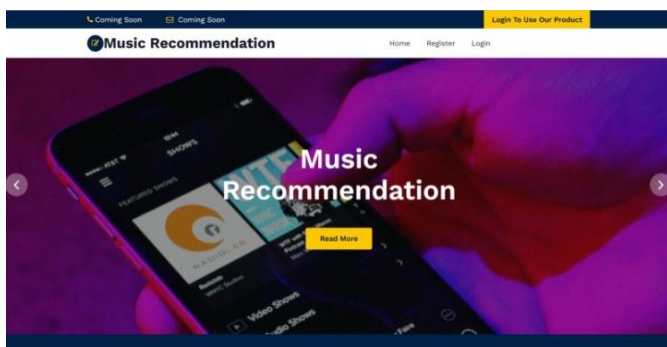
Coming Soon Coming Soon Login To Use Our Product

Music Recommendation

Home Register Login

Music Recommendation

Read More

SHOWS

FEATURED SHOWS

RADIOLAB

Radiolab

WNYC Studios

Video Shows

Audio Shows